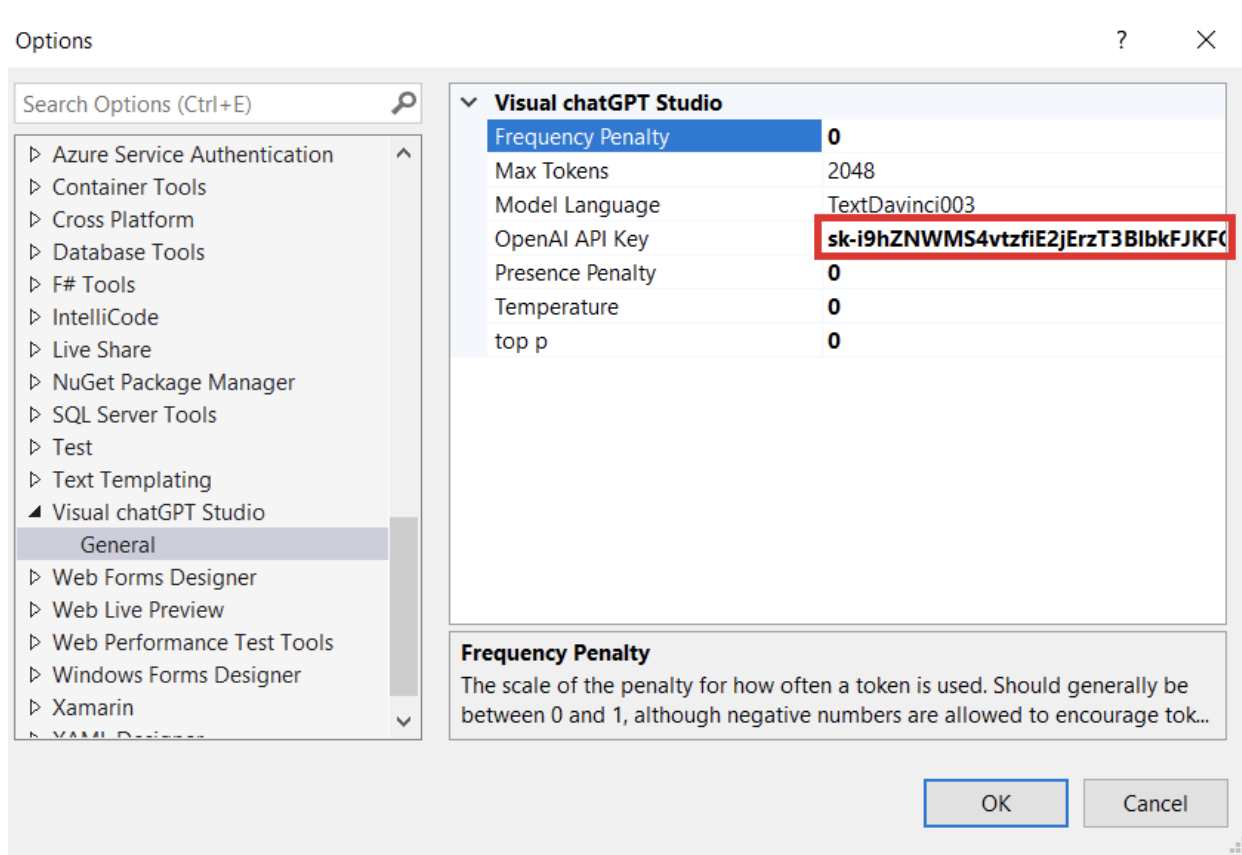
Options

?

Search Options (Ctrl+E)

Azure Service Authentication
Container Tools
Cross Platform
Database Tools
F# Tools
IntelliCode
Live Share
NuGet Package Manager
SQL Server Tools
Test
Text Templating
Visual chatGPT Studio
General
Web Forms Designer
Web Live Preview
Web Performance Test Tools
Windows Forms Designer
Xamarin
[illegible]

Visual chatGPT Studio

| | |
|---|---|
| Frequency Penalty | 0 |
| Max Tokens | 2048 |
| Model Language | TextDavinci003 |
| OpenAI API Key | sk-i9hZNWMS4vtzfiE2jErzT3BlbkFJKF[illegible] |
| Presence Penalty | 0 |
| Temperature | 0 |
| top p | 0 |

Frequency Penalty
The scale of the penalty for how often a token is used. Should generally be between 0 and 1, although negative numbers are allowed to encourage tok...

OK Cancel